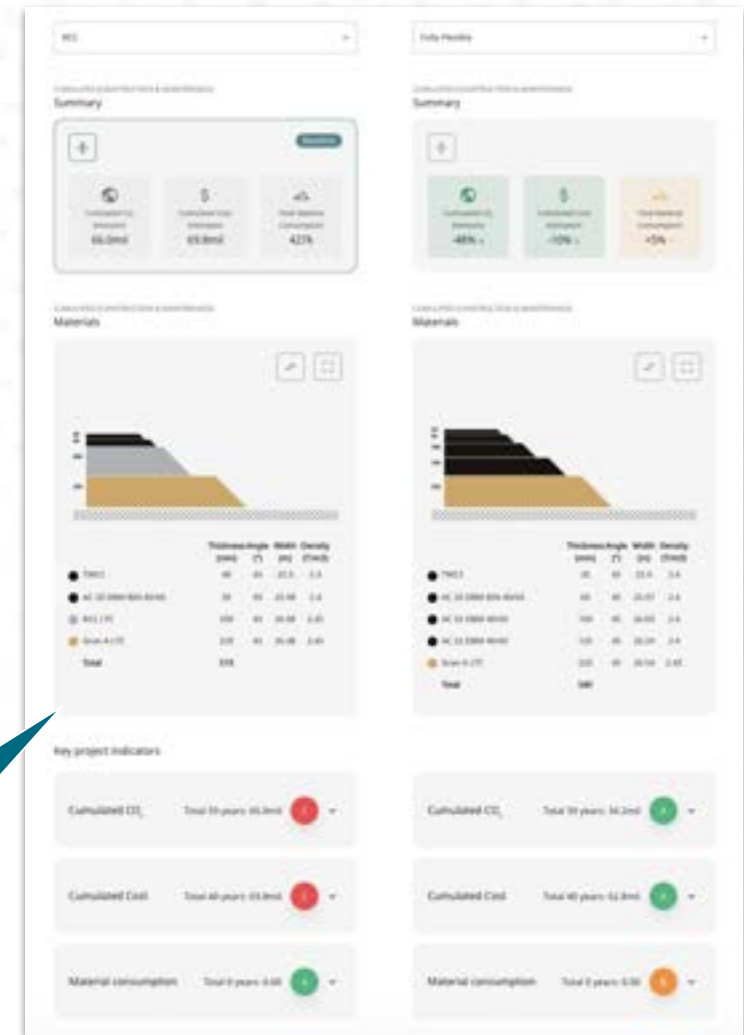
Summary

Cumulated CO₂ Emissions 66.0mil

Cumulated Cost Emissions 69.8mil

Total Material Consumption 427t

Summary

Cumulated CO₂ Emissions -48%

Cumulated Cost Emissions -10%

Total Material Consumption +5%

Materials

| | Thickness (mm) | Angle (°) | Width (m) | Density (T/m3) |
|---|---|---|---|---|
| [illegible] | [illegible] | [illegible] | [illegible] | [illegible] |
| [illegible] | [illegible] | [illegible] | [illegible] | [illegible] |
| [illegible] | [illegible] | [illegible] | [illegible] | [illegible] |
| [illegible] | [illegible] | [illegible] | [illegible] | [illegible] |
| Total | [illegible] | | | |

Materials

| | Thickness (mm) | Angle (°) | Width (m) | Density (T/m3) |
|---|---|---|---|---|
| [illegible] | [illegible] | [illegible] | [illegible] | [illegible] |
| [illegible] | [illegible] | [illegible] | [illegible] | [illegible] |
| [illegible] | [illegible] | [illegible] | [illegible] | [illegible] |
| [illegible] | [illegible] | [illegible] | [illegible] | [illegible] |
| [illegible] | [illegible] | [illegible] | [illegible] | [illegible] |
| Total | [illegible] | | | |

Key project indicators

Cumulated CO₂ Total 30 years: 66.0mil

Cumulated CO₂ Total 30 years: 34.2mil

Cumulated Cost Total 40 years: 69.8mil

Cumulated Cost Total 40 years: 62.8mil

Material consumption Total 0 years: 0.00

Material consumption Total 0 years: 0.00